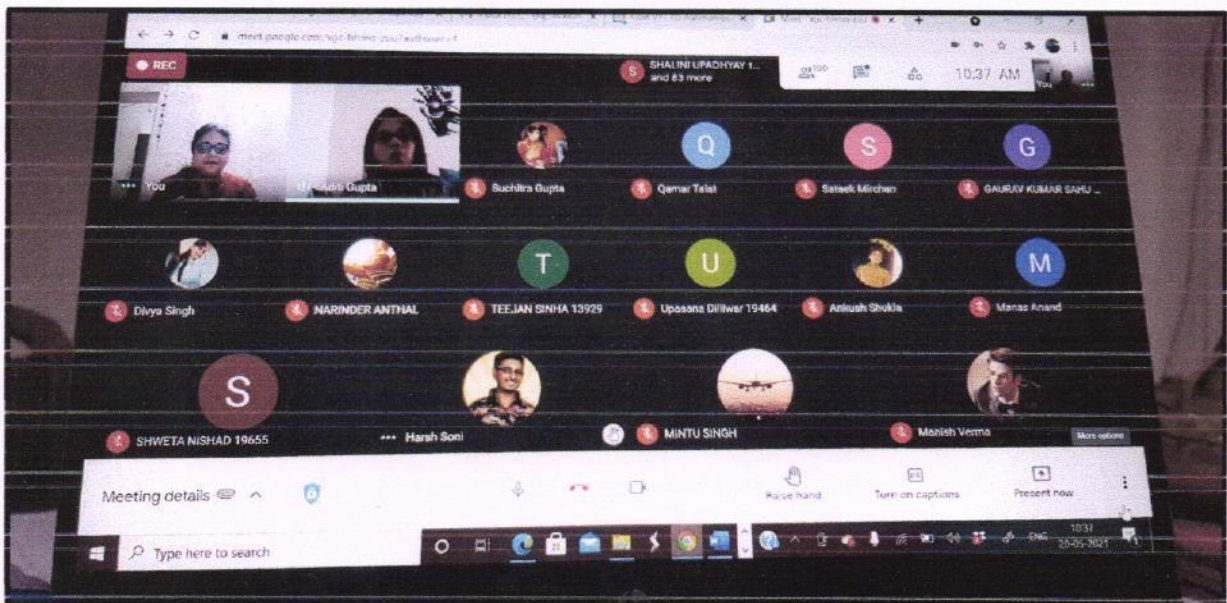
meet.google.com/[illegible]

REC

SHALINI UPADHYAY 1... and 83 more

100

10:37 AM

You

You

Aditi Gupta

Suchitra Gupta

Q
Qamar Talat

S
Sateek Mirchan

G
GAURAV KUMAR SAHU ...

Divya Singh

NARINDER ANTHAL

T
TEEJAN SINHA 13929

U
Upasana Dilliwar 19464

Ankush Shukla

M
Manas Anand

S
SHWETA NISHAD 19655

Harsh Soni

MINTU SINGH

Manish Verma

More options

Meeting details

Raise hand

Turn on captions

Present now

Type here to search

ENG

10:37
20-05-2021